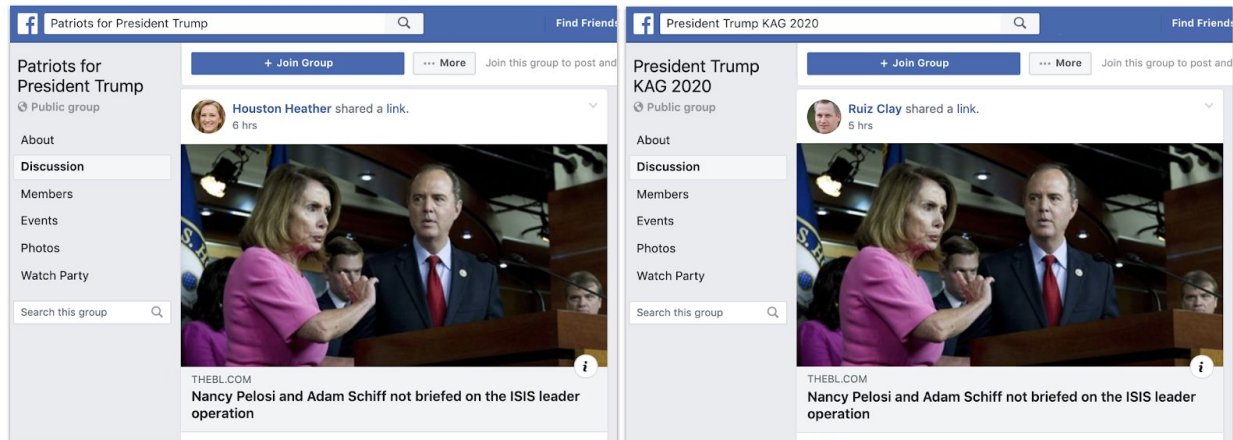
Patriots for President Trump

Find Friends

Patriots for President Trump

Public group

About

Discussion

Members

Events

Photos

Watch Party

Search this group

+ Join Group

··· More

Join this group to post and

Houston Heather shared a link.

6 hrs

THEBL.COM

Nancy Pelosi and Adam Schiff not briefed on the ISIS leader operation

President Trump KAG 2020

Find Friends

President Trump KAG 2020

Public group

About

Discussion

Members

Events

Photos

Watch Party

Search this group

+ Join Group

··· More

Join this group to post and

Ruiz Clay shared a link.

5 hrs

THEBL.COM

Nancy Pelosi and Adam Schiff not briefed on the ISIS leader operation